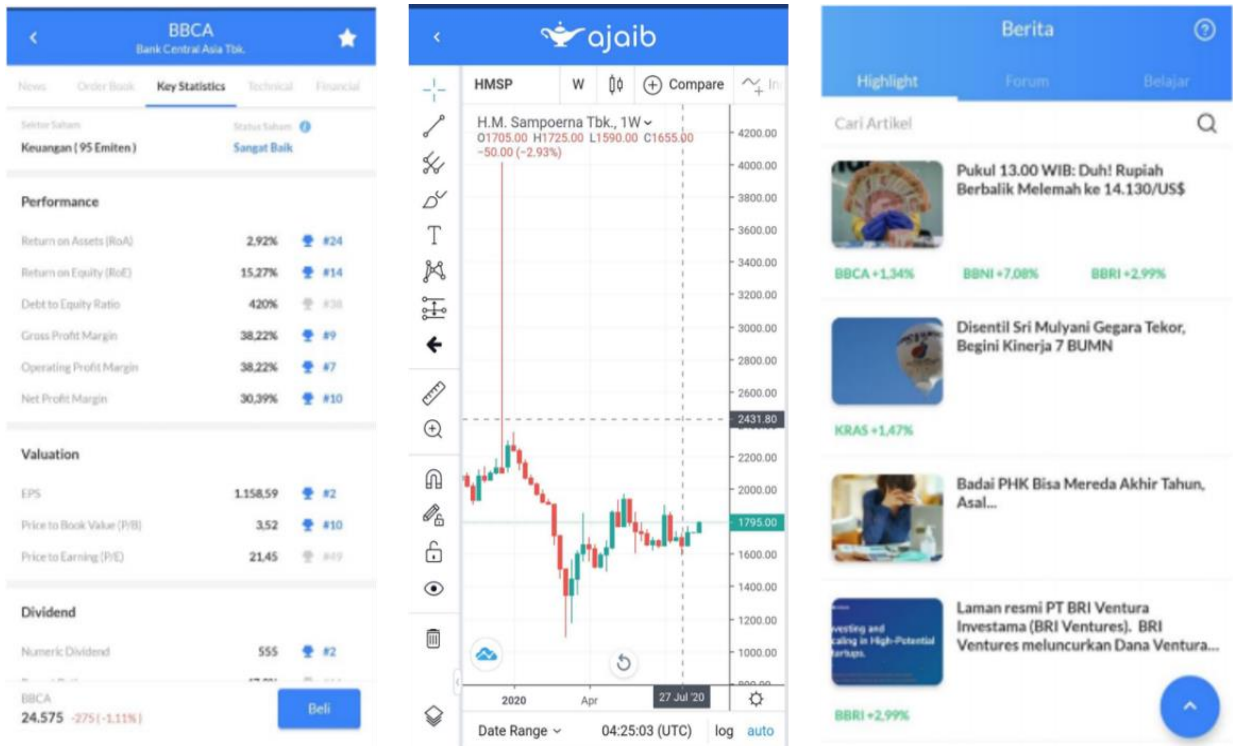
BBCA
Bank Central Asia Tbk.

News Order Book Key Statistics Technical Financial

Sektor Saham
Keuangan ( 95 Emiten )
Status Saham
Sangat Baik

Performance

| | | |
|---|---|---|
| Return on Assets (RoA) | 2,92% | #24 |
| Return on Equity (RoE) | 15,27% | #14 |
| Debt to Equity Ratio | 420% | #38 |
| Gross Profit Margin | 38,22% | #9 |
| Operating Profit Margin | 38,22% | #7 |
| Net Profit Margin | 30,39% | #10 |

Valuation

| | | |
|---|---|---|
| EPS | 1.158,59 | #2 |
| Price to Book Value (P/B) | 3,52 | #10 |
| Price to Earning (P/E) | 21,45 | #49 |

Dividend

| | | |
|---|---|---|
| Numeric Dividend | 555 | #2 |

BBCA
24.575 -275 (-1,11%)
Beli

ajaib

HMSP W Compare
H.M. Sampoerna Tbk., 1W
O1705.00 H1725.00 L1590.00 C1655.00
-50.00 (-2.93%)
4200.00
4000.00
3800.00
3600.00
3400.00
3200.00
3000.00
2800.00
2600.00
2431.80
2200.00
2000.00
1795.00
1600.00
1400.00
1200.00
1000.00
2020 Apr 27 Jul '20
Date Range 04:25:03 (UTC) log auto

Berita
Highlight Forum Belajar
Cari Artikel

Pukul 13.00 WIB: Duh! Rupiah Berbalik Melemah ke 14.130/US$
BBCA +1,34% BBNI +7,08% BBRI +2,99%

Disentil Sri Mulyani Gegara Tekor, Begini Kinerja 7 BUMN
KRAS +1,47%

Badai PHK Bisa Mereda Akhir Tahun, Asal...

Laman resmi PT BRI Ventura Investama (BRI Ventures). BRI Ventures meluncurkan Dana Ventura...
BBRI +2,99%